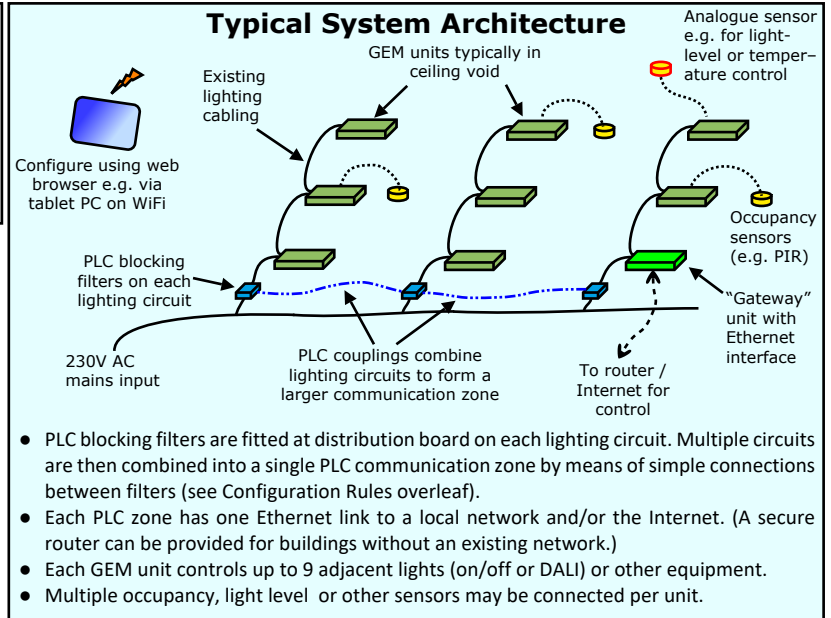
Typical System Architecture

Analogue sensor e.g. for light-level or temperature control

GEM units typically in ceiling void

Existing lighting cabling

Configure using web browser e.g. via tablet PC on WiFi

Occupancy sensors (e.g. PIR)

PLC blocking filters on each lighting circuit

"Gateway" unit with Ethernet interface

230V AC mains input

PLC couplings combine lighting circuits to form a larger communication zone

To router / Internet for control

● PLC blocking filters are fitted at distribution board on each lighting circuit. Multiple circuits are then combined into a single PLC communication zone by means of simple connections between filters (see Configuration Rules overleaf).
● Each PLC zone has one Ethernet link to a local network and/or the Internet. (A secure router can be provided for buildings without an existing network.)
● Each GEM unit controls up to 9 adjacent lights (on/off or DALI) or other equipment.
● Multiple occupancy, light level or other sensors may be connected per unit.